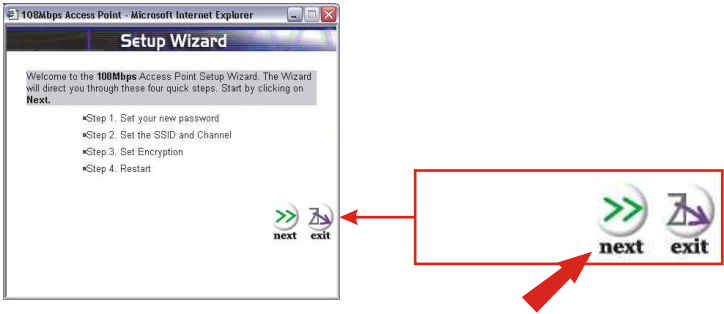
108Mbps Access Point - Microsoft Internet Explorer

Setup Wizard

Welcome to the 108Mbps Access Point Setup Wizard. The Wizard will direct you through these four quick steps. Start by clicking on Next.

▪Step 1. Set your new password
▪Step 2. Set the SSID and Channel
▪Step 3. Set Encryption
▪Step 4. Restart

next exit

next exit